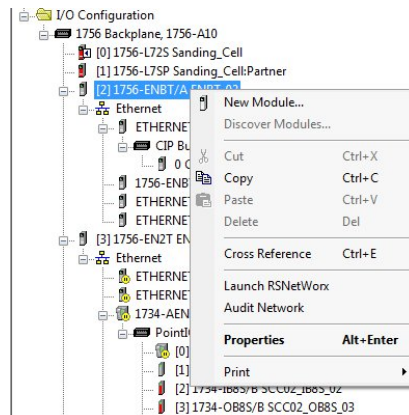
I/O Configuration
1756 Backplane, 1756-A10
[0] 1756-L72S Sanding_Cell
[1] 1756-L7SP Sanding_Cell:Partner
[2] 1756-ENBT/A ENBT_02
Ethernet
ETHERNET
CIP Bu
0 C
1756-ENB
ETHERNET
ETHERNET
[3] 1756-EN2T EN
Ethernet
ETHERNET
ETHERNET
1734-AEN
PointI
[0]
[1]
[2] 1734-IB8S/B SCC02_IB8S_02
[3] 1734-OB8S/B SCC02_OB8S_03

New Module...
Discover Modules...
Cut Ctrl+X
Copy Ctrl+C
Paste Ctrl+V
Delete Del
Cross Reference Ctrl+E
Launch RSNetWorx
Audit Network
Properties Alt+Enter
Print